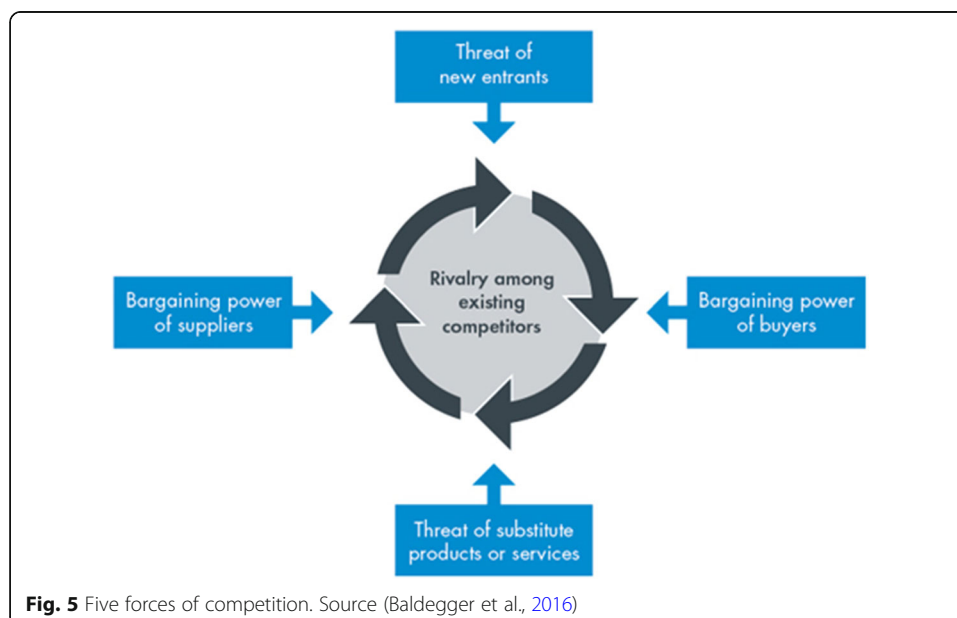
Threat of new entrants

Bargaining power of suppliers

Rivalry among existing competitors

Bargaining power of buyers

Threat of substitute products or services

**Fig. 5** Five forces of competition. Source (Baldegger et al., 2016)